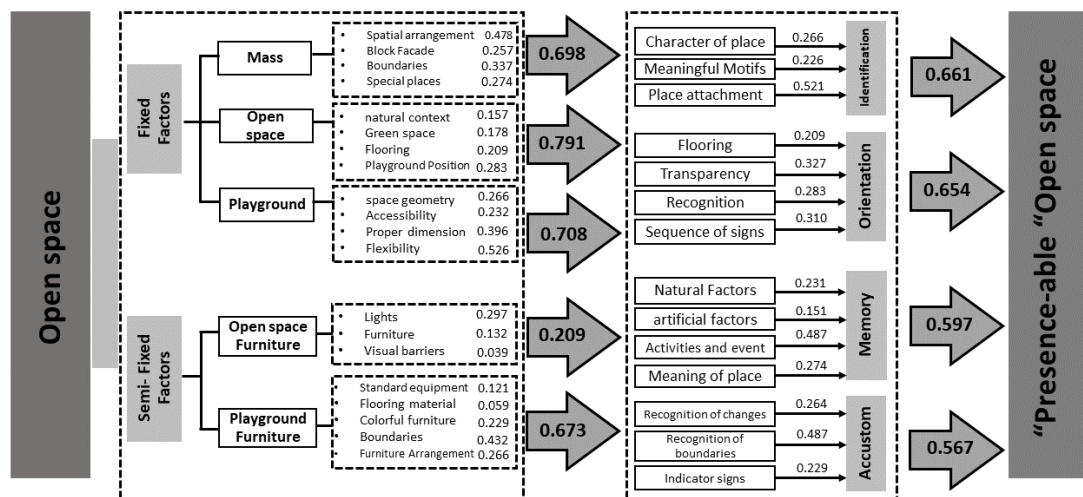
Open space

Fixed Factors

Mass

- Spatial arrangement 0.478
- Block Facade 0.257
- Boundaries 0.337
- Special places 0.274

0.698

Open space

- natural context 0.157
- Green space 0.178
- Flooring 0.209
- Playground Position 0.283

0.791

Playground

- space geometry 0.266
- Accessibility 0.232
- Proper dimension 0.396
- Flexibility 0.526

0.708

Semi- Fixed Factors

Open space Furniture

- Lights 0.297
- Furniture 0.132
- Visual barriers 0.039

0.209

Playground Furniture

- Standard equipment 0.121
- Flooring material 0.059
- Colorful furniture 0.229
- Boundaries 0.432
- Furniture Arrangement 0.266

0.673

Character of place 0.266
Meaningful Motifs 0.226
Place attachment 0.521
Identification

0.661

Flooring 0.209
Transparency 0.327
Recognition 0.283
Sequence of signs 0.310
Orientation

0.654

Natural Factors 0.231
artificial factors 0.151
Activities and event 0.487
Meaning of place 0.274
Memory

0.597

Recognition of changes 0.264
Recognition of boundaries 0.487
Indicator signs 0.229
Accustom

0.567

"Presence-able "Open space